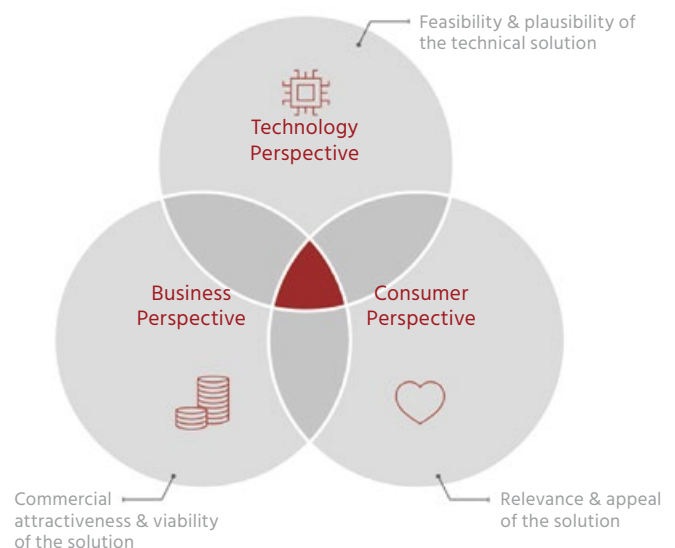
Feasibility & plausibility of the technical solution

Technology Perspective

Business Perspective

Consumer Perspective

Commercial attractiveness & viability of the solution

Relevance & appeal of the solution